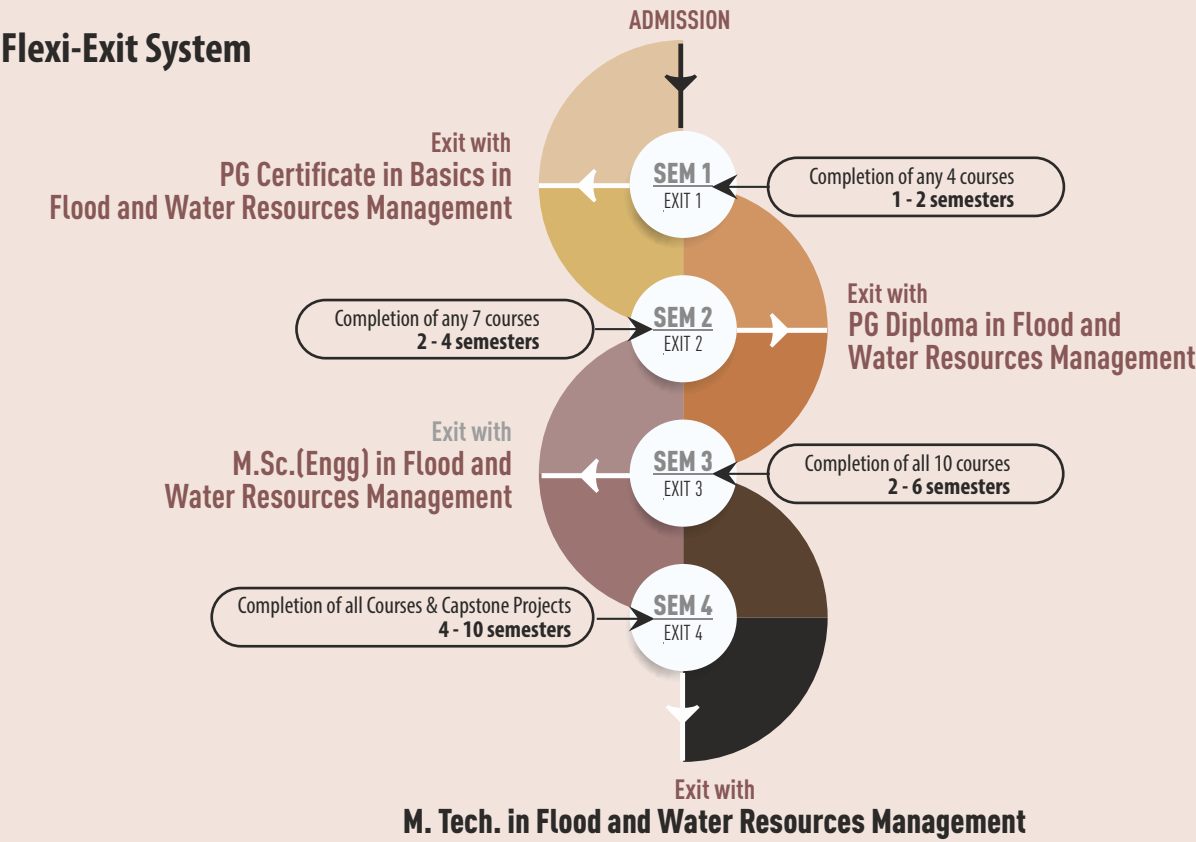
Flexi-Exit System

ADMISSION

Exit with
PG Certificate in Basics in Flood and Water Resources Management

SEM 1
EXIT 1

Completion of any 4 courses
1 - 2 semesters

Completion of any 7 courses
2 - 4 semesters

SEM 2
EXIT 2

Exit with
PG Diploma in Flood and Water Resources Management

Exit with
M.Sc.(Engg) in Flood and Water Resources Management

SEM 3
EXIT 3

Completion of all 10 courses
2 - 6 semesters

Completion of all Courses & Capstone Projects
4 - 10 semesters

SEM 4
EXIT 4

Exit with
M. Tech. in Flood and Water Resources Management